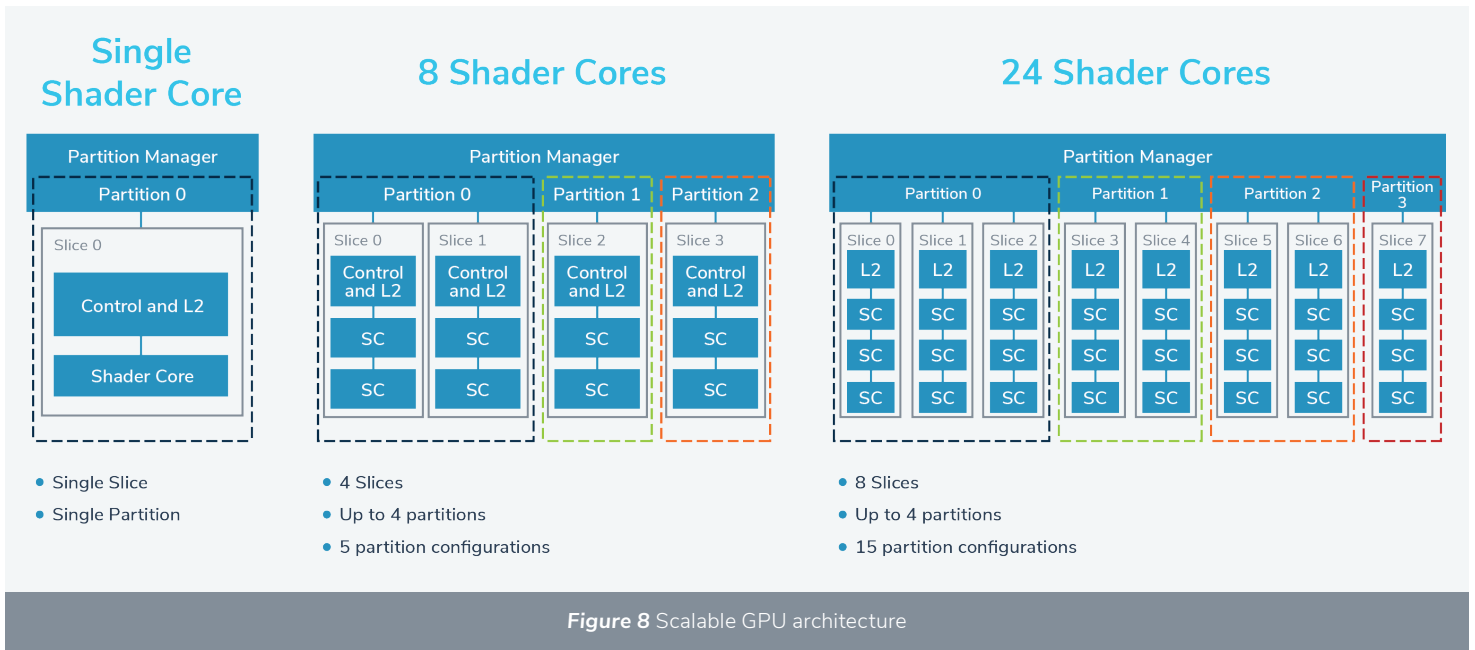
Single Shader Core

Partition Manager
Partition 0
Slice 0
Control and L2
Shader Core

• Single Slice
• Single Partition

8 Shader Cores

Partition Manager
Partition 0
Partition 1
Partition 2
Slice 0
Control and L2
SC
SC
Slice 1
Control and L2
SC
SC
Slice 2
Control and L2
SC
SC
Slice 3
Control and L2
SC
SC

• 4 Slices
• Up to 4 partitions
• 5 partition configurations

24 Shader Cores

Partition Manager
Partition 0
Partition 1
Partition 2
Partition 3
Slice 0
L2
SC
SC
SC
Slice 1
L2
SC
SC
SC
Slice 2
L2
SC
SC
SC
Slice 3
L2
SC
SC
SC
Slice 4
L2
SC
SC
SC
Slice 5
L2
SC
SC
SC
Slice 6
L2
SC
SC
SC
Slice 7
L2
SC
SC
SC

• 8 Slices
• Up to 4 partitions
• 15 partition configurations

**Figure 8** Scalable GPU architecture